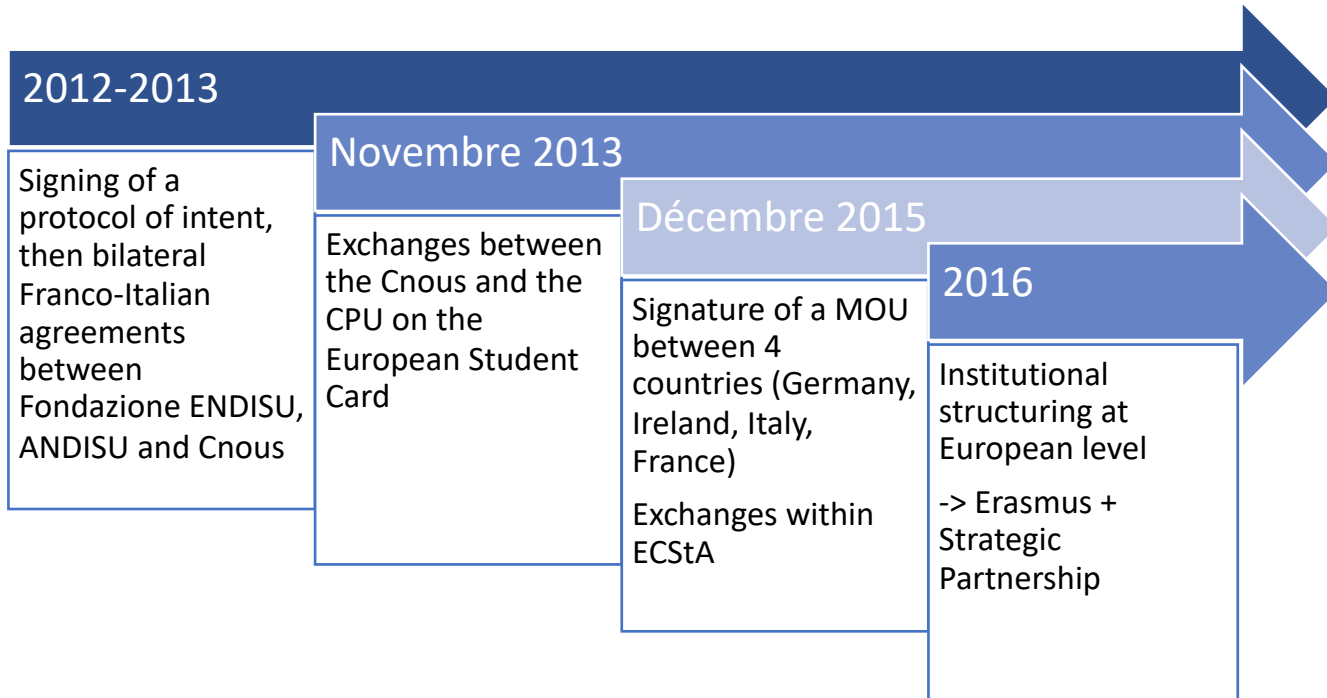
2012-2013

Signing of a protocol of intent, then bilateral Franco-Italian agreements between Fondazione ENDISU, ANDISU and Cnous

Novembre 2013

Exchanges between the Cnous and the CPU on the European Student Card

Décembre 2015

Signature of a MOU between 4 countries (Germany, Ireland, Italy, France)

Exchanges within ECStA

2016

Institutional structuring at European level

-> Erasmus + Strategic Partnership